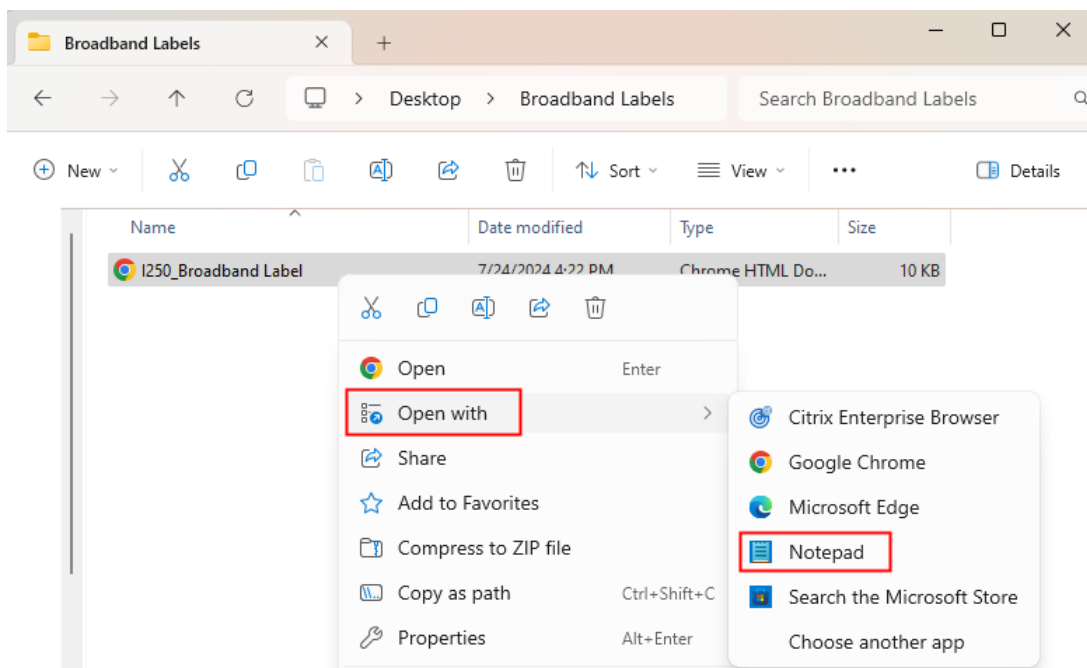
Broadband Labels ✕ +

> Desktop > Broadband Labels

Search Broadband Labels

New Sort View ••• Details

| Name | Date modified | Type | Size |
|---|---|---|---|
| I250_Broadband Label | 7/24/2024 4:22 PM | Chrome HTML Do... | 10 KB |

Open Enter
Open with
Share
Add to Favorites
Compress to ZIP file
Copy as path Ctrl+Shift+C
Properties Alt+Enter

Citrix Enterprise Browser
Google Chrome
Microsoft Edge
Notepad
Search the Microsoft Store
Choose another app